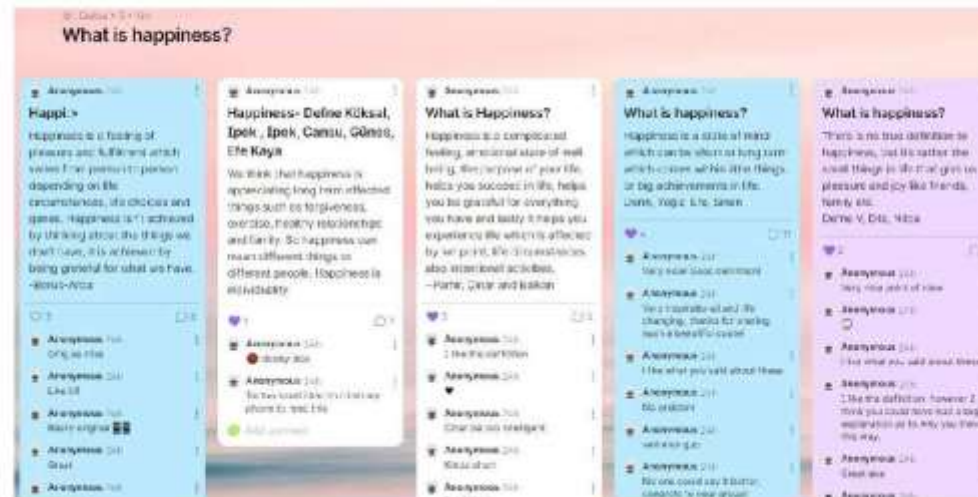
What is happiness?

Anonymous
Happi.>
Happiness is a feeling of pleasure and fulfilment which varies from person to person depending on life circumstances, life choices and games. Happiness isn't achieved by thinking about the things we don't have, it is achieved by being grateful for what we have. -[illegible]

Anonymous
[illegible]
Anonymous
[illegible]
Anonymous
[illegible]
Anonymous
Great
Anonymous

Anonymous
Happiness- Define Köksal, Ipek , Ipek, Cansu, Güneş, Efe Kaya
We think that happiness is appreciating long term affected things such as forgiveness, exercise, healthy relationships and family. So happiness can mean different things to different people. Happiness is individuality.

Anonymous
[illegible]
Anonymous
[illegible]
Add comment

Anonymous
What is Happiness?
Happiness is a complicated feeling, emotional state of well being, the purpose of your life, helps you succeed in life, helps you be grateful for everything you have and lastly it helps you experience life which is affected by set point, life circumstances also intentional activities. -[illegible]

Anonymous
I like the definition
Anonymous
Anonymous
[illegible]
Anonymous
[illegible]
Anonymous

Anonymous
What is happiness?
Happiness is a state of mind which can be short or long term which comes with little things or big achievements in life. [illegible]

Anonymous
Very nice basic comment
Anonymous
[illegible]
Anonymous
I like what you said about those
Anonymous
No problem
Anonymous
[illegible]
Anonymous
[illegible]

Anonymous
What is happiness?
"There is no true definition to happiness, but it's rather the small things in life that give us pleasure and joy like friends, family etc.
Deme V, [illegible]

Anonymous
Very nice point of view
Anonymous
Anonymous
I like what you said about these
Anonymous
I like the definition, however I think you could have had a bigger explanation as to why you think this way.
Anonymous
Great one
Anonymous